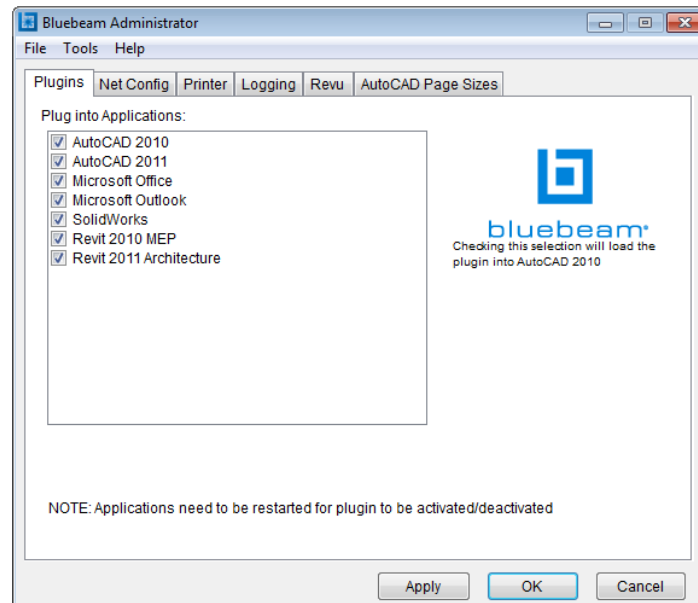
Bluebeam Administrator

File Tools Help

Plugins | Net Config | Printer | Logging | Revu | AutoCAD Page Sizes

Plug into Applications:

AutoCAD 2010
AutoCAD 2011
Microsoft Office
Microsoft Outlook
SolidWorks
Revit 2010 MEP
Revit 2011 Architecture

bluebeam

Checking this selection will load the plugin into AutoCAD 2010

NOTE: Applications need to be restarted for plugin to be activated/deactivated

Apply | OK | Cancel